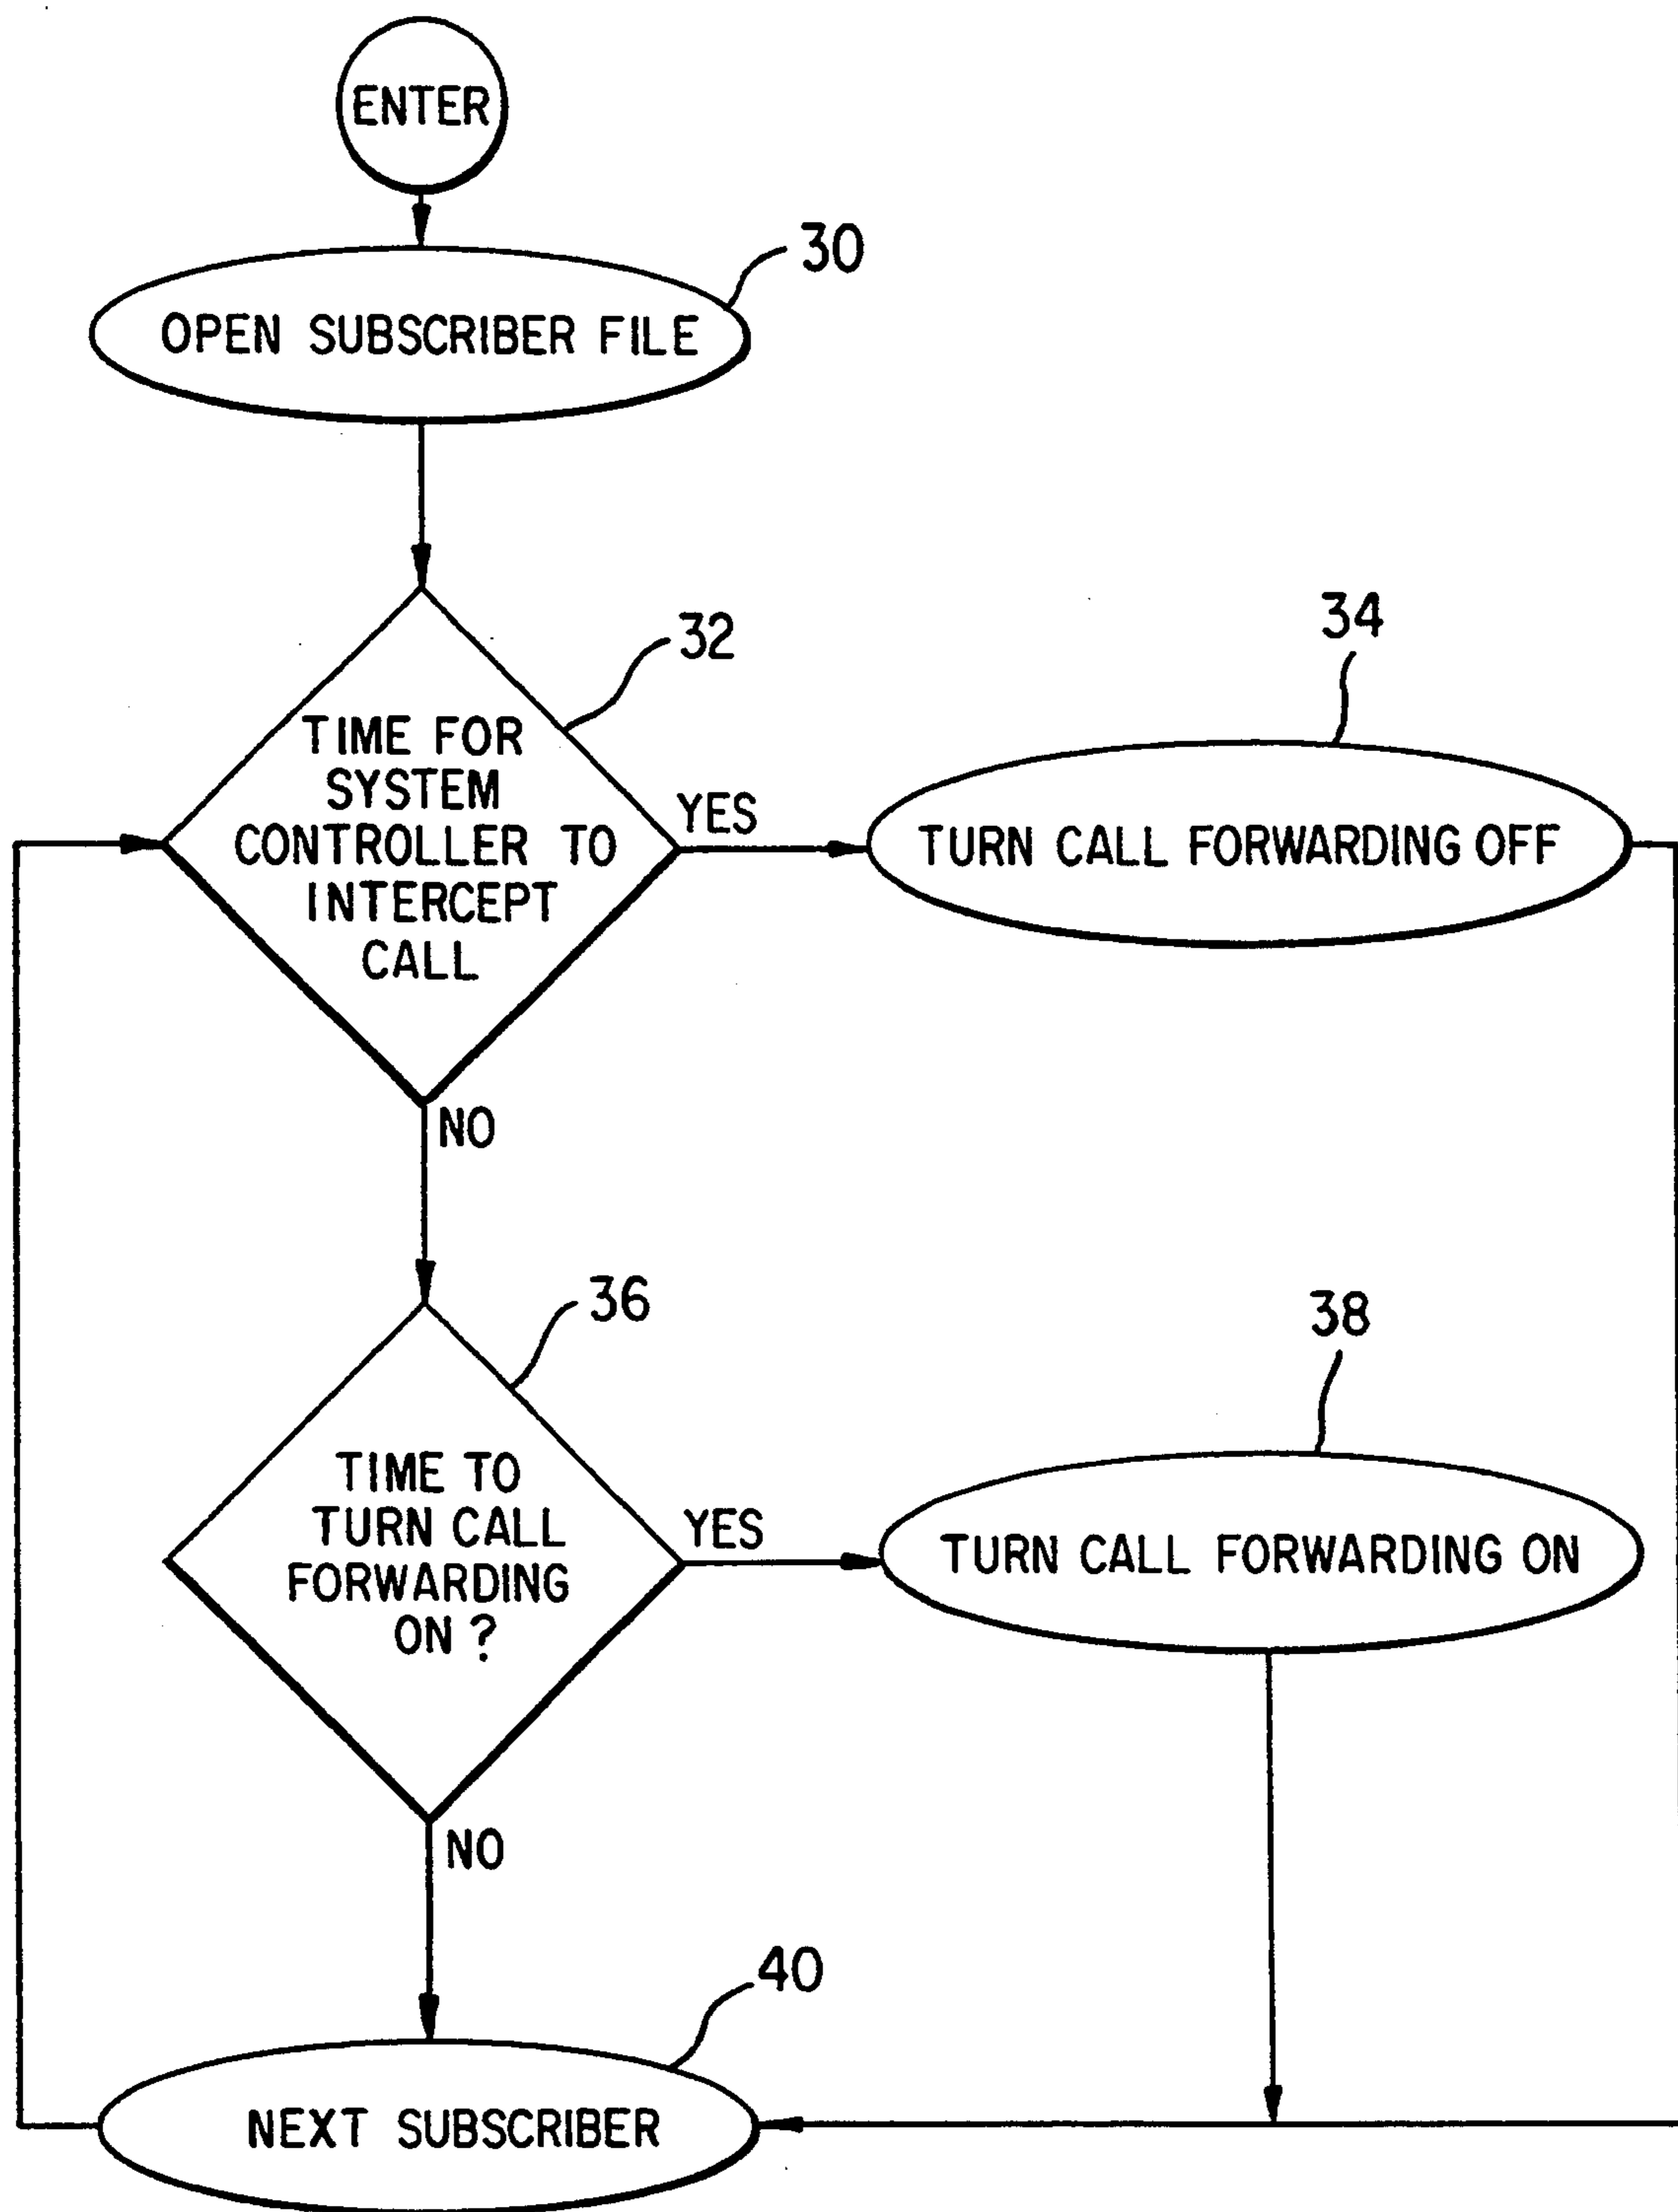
ENTER

30

OPEN SUBSCRIBER FILE

32

TIME FOR SYSTEM CONTROLLER TO INTERCEPT CALL

YES

34

TURN CALL FORWARDING OFF

NO

36

TIME TO TURN CALL FORWARDING ON ?

YES

38

TURN CALL FORWARDING ON

NO

40

NEXT SUBSCRIBER